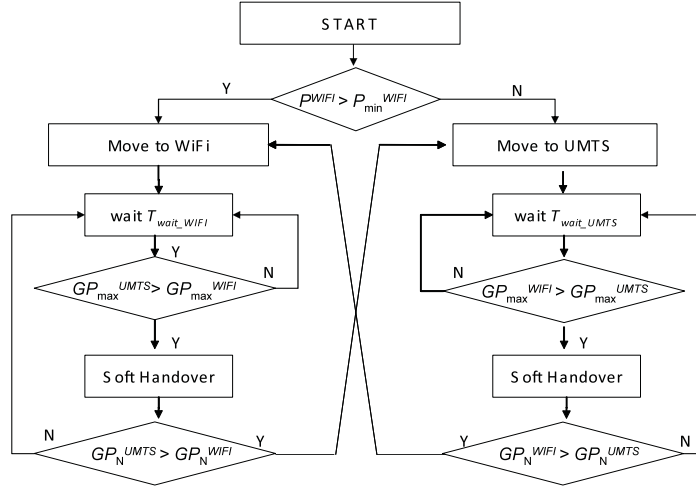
START

$P^{WIFI} > P_{min}^{WIFI}$

Y

N

Move to WiFi

Move to UMTS

wait $T_{wait\_WIFI}$

wait $T_{wait\_UMTS}$

Y

N

$GP_{max}^{UMTS} > GP_{max}^{WIFI}$

N

$GP_{max}^{WIFI} > GP_{max}^{UMTS}$

Y

Y

Soft Handover

Soft Handover

N

$GP_{N}^{UMTS} > GP_{N}^{WIFI}$

Y

Y

$GP_{N}^{WIFI} > GP_{N}^{UMTS}$

N